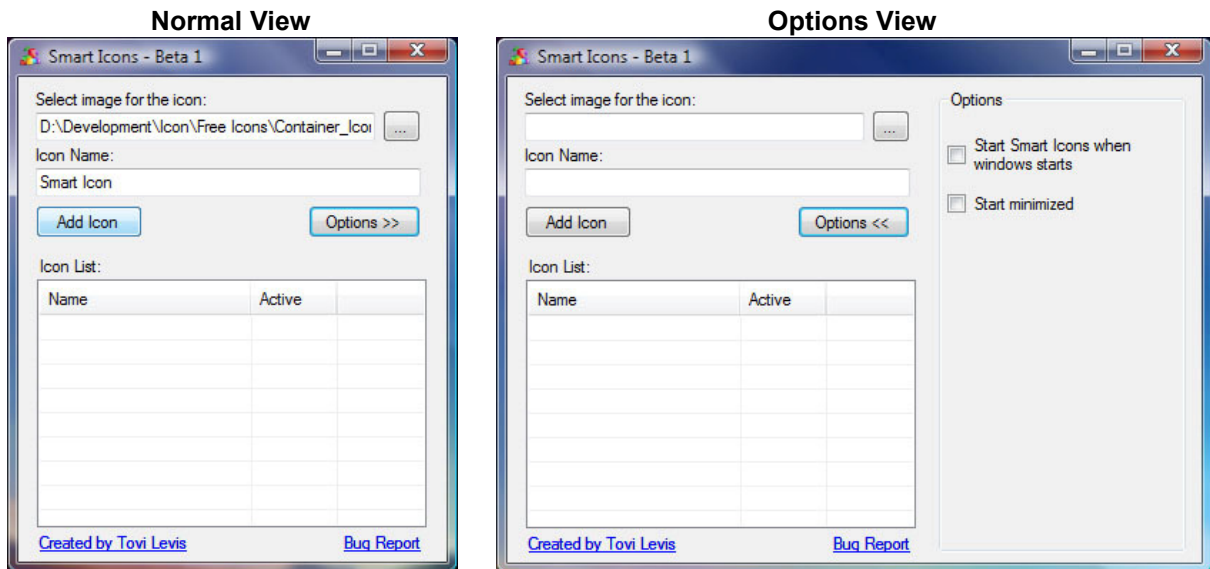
**Normal View**

Smart Icons - Beta 1

Select image for the icon:

D:\Development\Icon\Free Icons\Container_Icoi

...

Icon Name:

Smart Icon

Add Icon

Options >>

Icon List:

| Name | Active | |
|---|---|---|

Created by Tovi Levis

Bug Report

**Options View**

Smart Icons - Beta 1

Select image for the icon:

...

Icon Name:

Add Icon

Options <<

Icon List:

| Name | Active | |
|---|---|---|

Created by Tovi Levis

Bug Report

Options

Start Smart Icons when windows starts

Start minimized